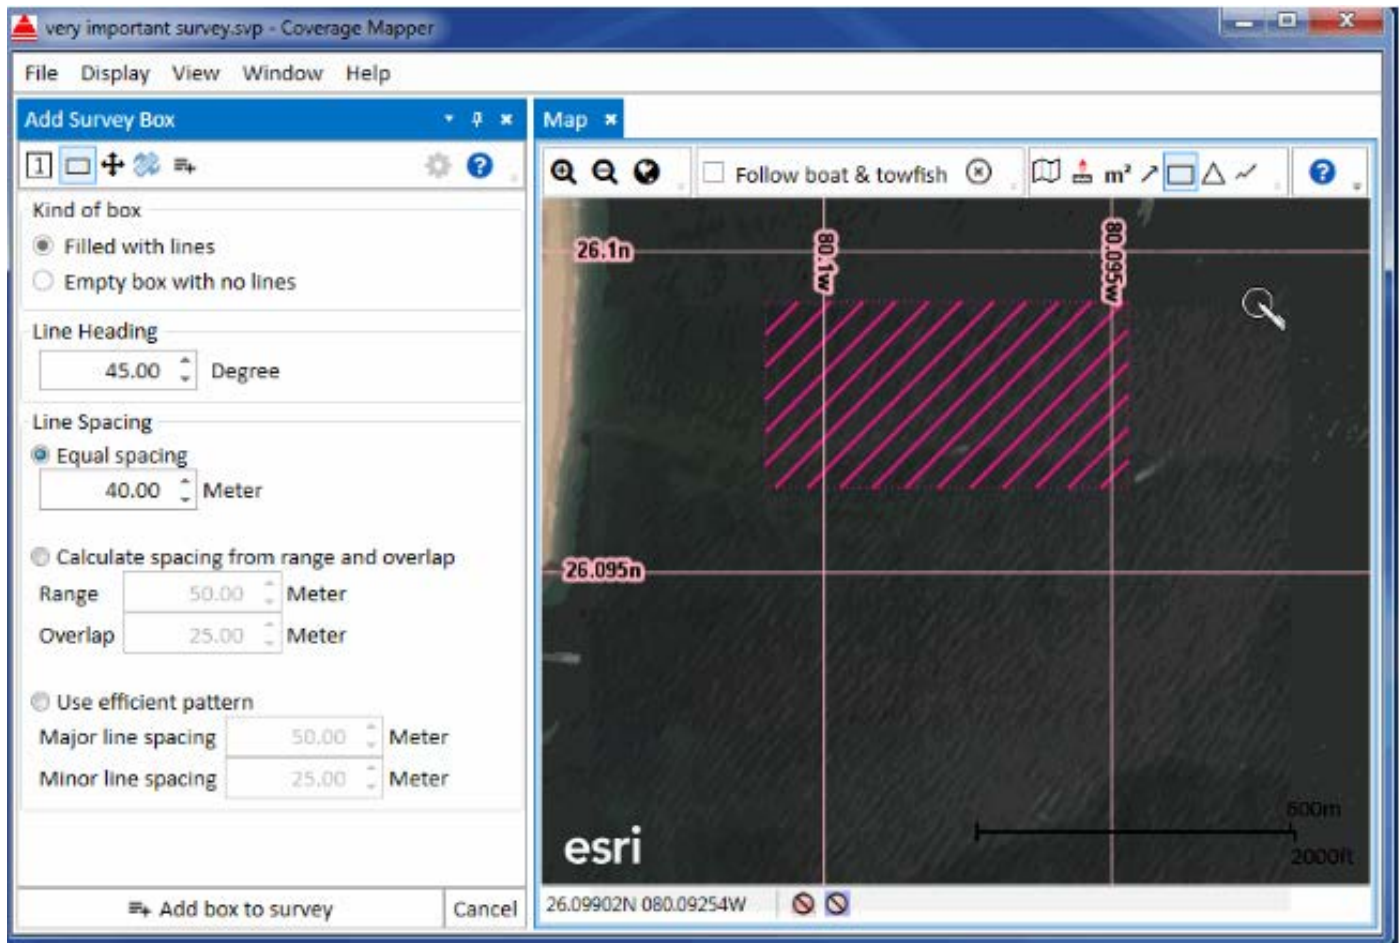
very important survey.svp - Coverage Mapper

File Display View Window Help

Add Survey Box

1

Kind of box
Filled with lines
Empty box with no lines

Line Heading
45.00 Degree

Line Spacing
Equal spacing
40.00 Meter

Calculate spacing from range and overlap
Range 50.00 Meter
Overlap 25.00 Meter

Use efficient pattern
Major line spacing 50.00 Meter
Minor line spacing 25.00 Meter

Add box to survey
Cancel

Map

Follow boat & towfish
m²

26.1n
80.1w
80.095w
26.095n

esri
600m
2000ft

26.09902N 080.09254W